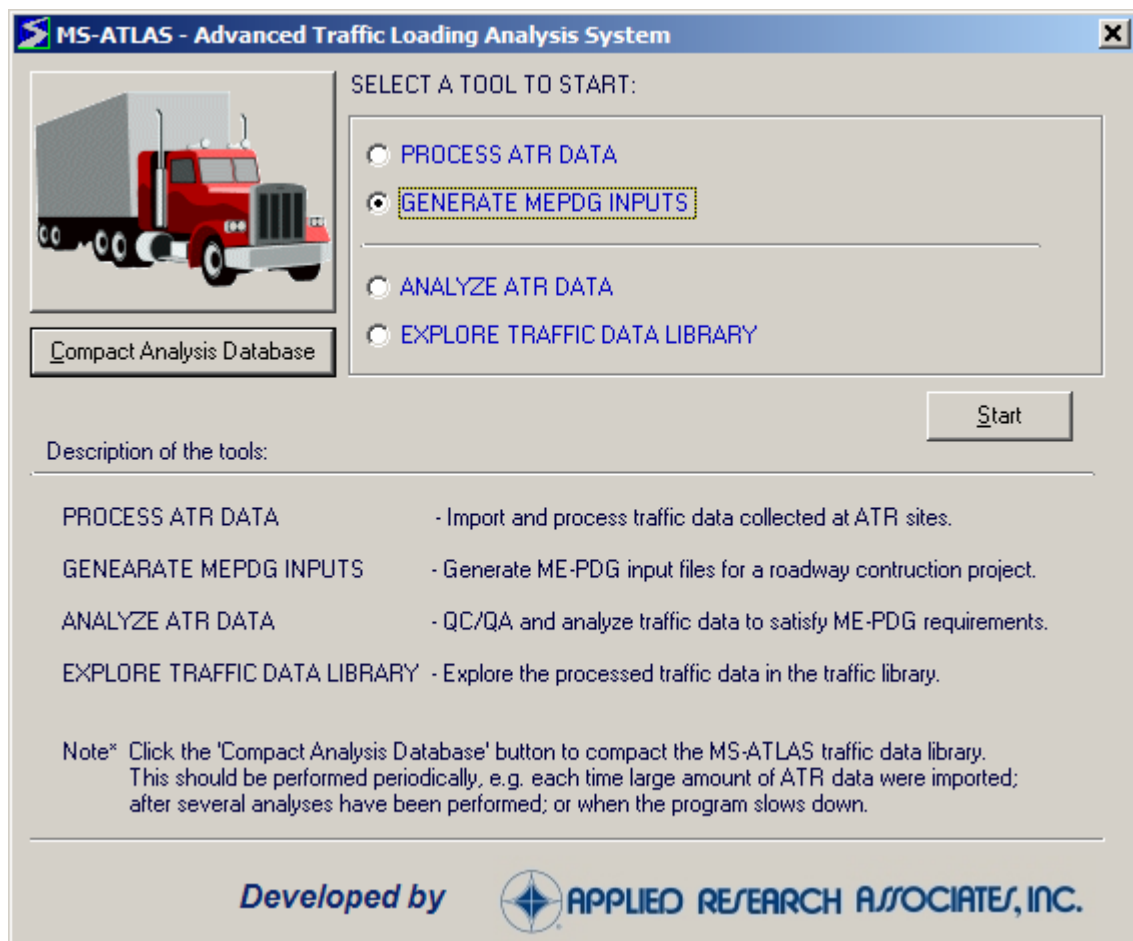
MS-ATLAS - Advanced Traffic Loading Analysis System

SELECT A TOOL TO START:

PROCESS ATR DATA

GENERATE MEPDG INPUTS

ANALYZE ATR DATA

EXPLORE TRAFFIC DATA LIBRARY

Compact Analysis Database

Start

Description of the tools:

PROCESS ATR DATA - Import and process traffic data collected at ATR sites.

GENEARATE MEPDG INPUTS - Generate ME-PDG input files for a roadway contruction project.

ANALYZE ATR DATA - QC/QA and analyze traffic data to satisfy ME-PDG requirements.

EXPLORE TRAFFIC DATA LIBRARY - Explore the processed traffic data in the traffic library.

Note* Click the 'Compact Analysis Database' button to compact the MS-ATLAS traffic data library. This should be performed periodically, e.g. each time large amount of ATR data were imported; after several analyses have been performed; or when the program slows down.

Developed by APPLIED RESEARCH ASSOCIATES, INC.